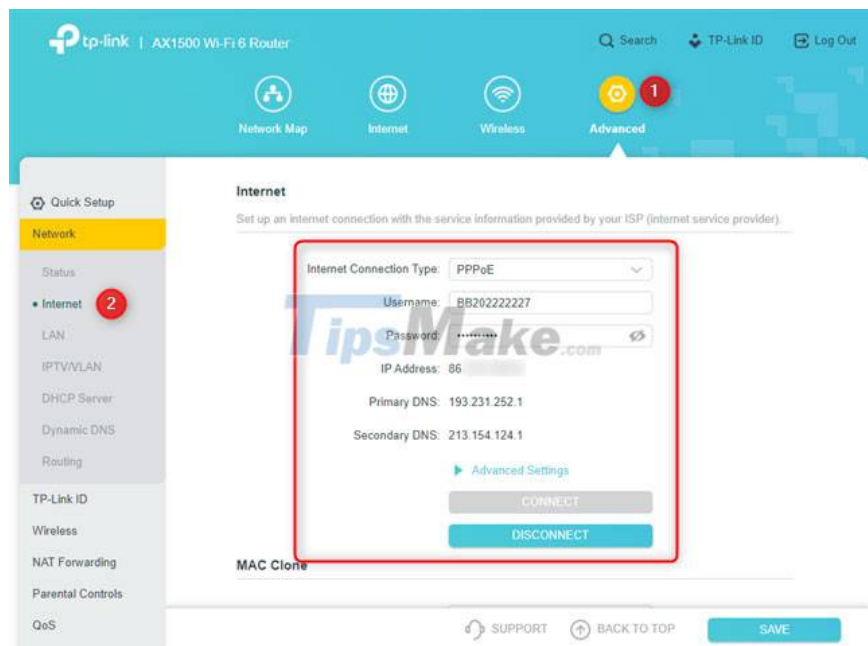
tp-link | AX1500 Wi-Fi 6 Router

Search TP-Link ID Log Out

Network Map Internet Wireless Advanced 1

Quick Setup
Network
Status
• Internet 2
LAN
IPTV/VLAN
DHCP Server
Dynamic DNS
Routing
TP-Link ID
Wireless
NAT Forwarding
Parental Controls
QoS

Internet

Set up an internet connection with the service information provided by your ISP (internet service provider).

Internet Connection Type: PPPoE
Username: BB202222227
Password: ••••••••••
IP Address: 86 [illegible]
Primary DNS: 193.231.252.1
Secondary DNS: 213.154.124.1

Advanced Settings

CONNECT
DISCONNECT

MAC Clone

TipsMake.com

SUPPORT BACK TO TOP SAVE